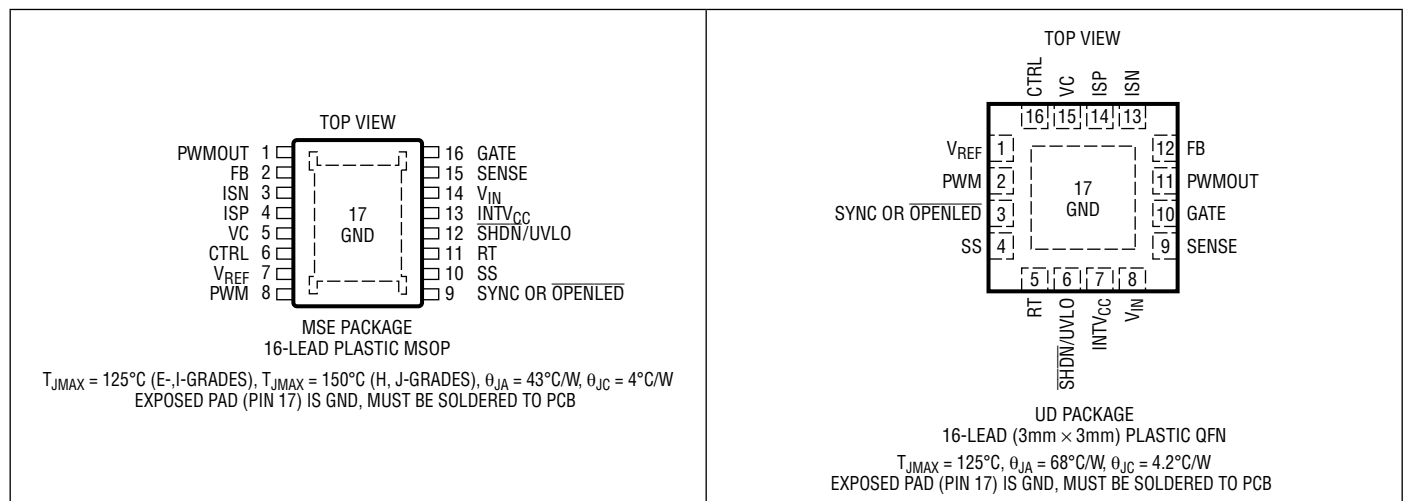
TOP VIEW

PWMOUT 1
FB 2
ISN 3
ISP 4
VC 5
CTRL 6
$V_{REF}$ 7
PWM 8

17
GND

16 GATE
15 SENSE
14 $V_{IN}$
13 $INTV_{CC}$
12 $\overline{SHDN}$/UVLO
11 RT
10 SS
9 SYNC OR $\overline{OPENLED}$

MSE PACKAGE
16-LEAD PLASTIC MSOP

$T_{JMAX}$ = 125°C (E-,I-GRADES), $T_{JMAX}$ = 150°C (H, J-GRADES), $\theta_{JA}$ = 43°C/W, $\theta_{JC}$ = 4°C/W
EXPOSED PAD (PIN 17) IS GND, MUST BE SOLDERED TO PCB

TOP VIEW

CTRL 16
VC 15
ISP 14
ISN 13

$V_{REF}$ 1
PWM 2
SYNC OR $\overline{OPENLED}$ 3
SS 4

17
GND

12 FB
11 PWMOUT
10 GATE
9 SENSE

5 RT
6 $\overline{SHDN}$/UVLO
7 $INTV_{CC}$
8 $V_{IN}$

UD PACKAGE
16-LEAD (3mm × 3mm) PLASTIC QFN

$T_{JMAX}$ = 125°C, $\theta_{JA}$ = 68°C/W, $\theta_{JC}$ = 4.2°C/W
EXPOSED PAD (PIN 17) IS GND, MUST BE SOLDERED TO PCB